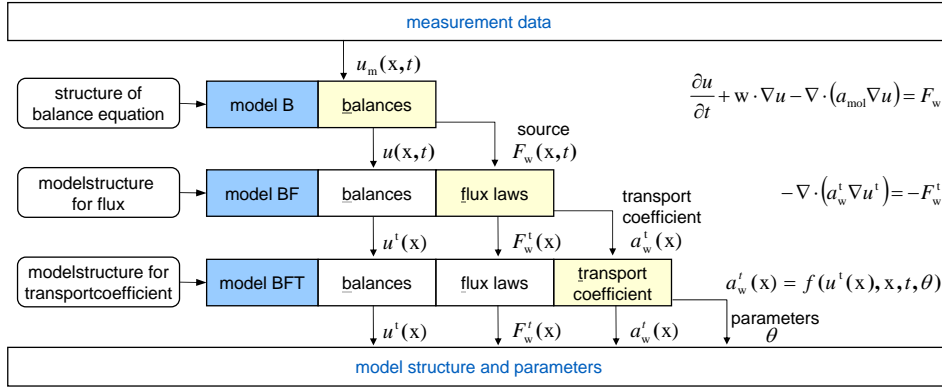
measurement data

$u_{\mathrm{m}}(\mathrm{x},t)$

structure of balance equation

model B

balances

$\frac{\partial u}{\partial t} + \mathrm{w} \cdot \nabla u - \nabla \cdot (a_{\mathrm{mol}} \nabla u) = F_{\mathrm{w}}$

source

$u(\mathrm{x},t)$

$F_{\mathrm{w}}(\mathrm{x},t)$

modelstructure for flux

model BF

balances

flux laws

$-\nabla \cdot (a_{\mathrm{w}}^{\mathrm{t}} \nabla u^{\mathrm{t}}) = -F_{\mathrm{w}}^{\mathrm{t}}$

transport coefficient

$u^{\mathrm{t}}(\mathrm{x})$

$F_{\mathrm{w}}^{\mathrm{t}}(\mathrm{x})$

$a_{\mathrm{w}}^{\mathrm{t}}(\mathrm{x})$

modelstructure for transportcoefficient

model BFT

balances

flux laws

transport coefficient

$a_{\mathrm{w}}^{t}(\mathrm{x}) = f(u^{\mathrm{t}}(\mathrm{x}), \mathrm{x}, t, \theta)$

$u^{\mathrm{t}}(\mathrm{x})$

$F_{\mathrm{w}}^{t}(\mathrm{x})$

$a_{\mathrm{w}}^{t}(\mathrm{x})$

parameters $\theta$

model structure and parameters